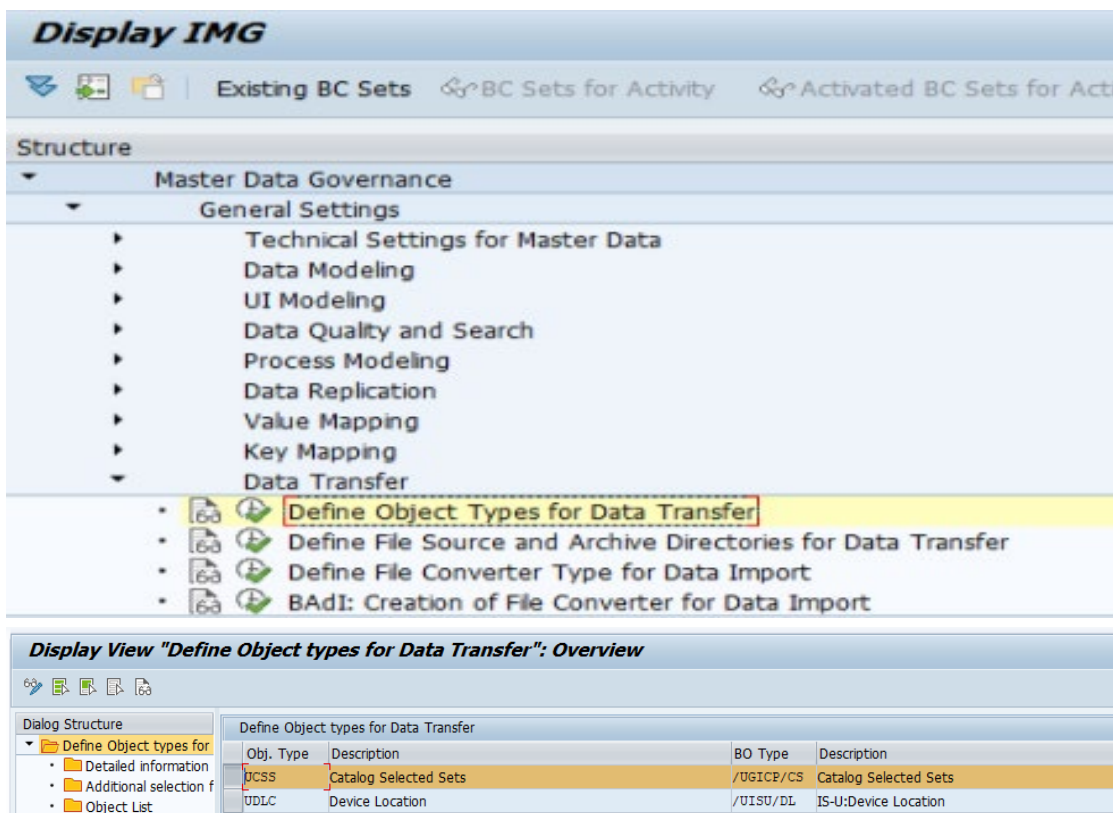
Display IMG

Existing BC Sets  BC Sets for Activity  Activated BC Sets for Acti

Structure

Master Data Governance
General Settings
Technical Settings for Master Data
Data Modeling
UI Modeling
Data Quality and Search
Process Modeling
Data Replication
Value Mapping
Key Mapping
Data Transfer
Define Object Types for Data Transfer
Define File Source and Archive Directories for Data Transfer
Define File Converter Type for Data Import
BAdI: Creation of File Converter for Data Import

Display View "Define Object types for Data Transfer": Overview

Dialog Structure
Define Object types for
Detailed information
Additional selection f
Object List

Define Object types for Data Transfer

| Obj. Type | Description | BO Type | Description |
|---|---|---|---|
| UCSS | Catalog Selected Sets | /UGICP/CS | Catalog Selected Sets |
| UDLC | Device Location | /UISU/DL | IS-U:Device Location |